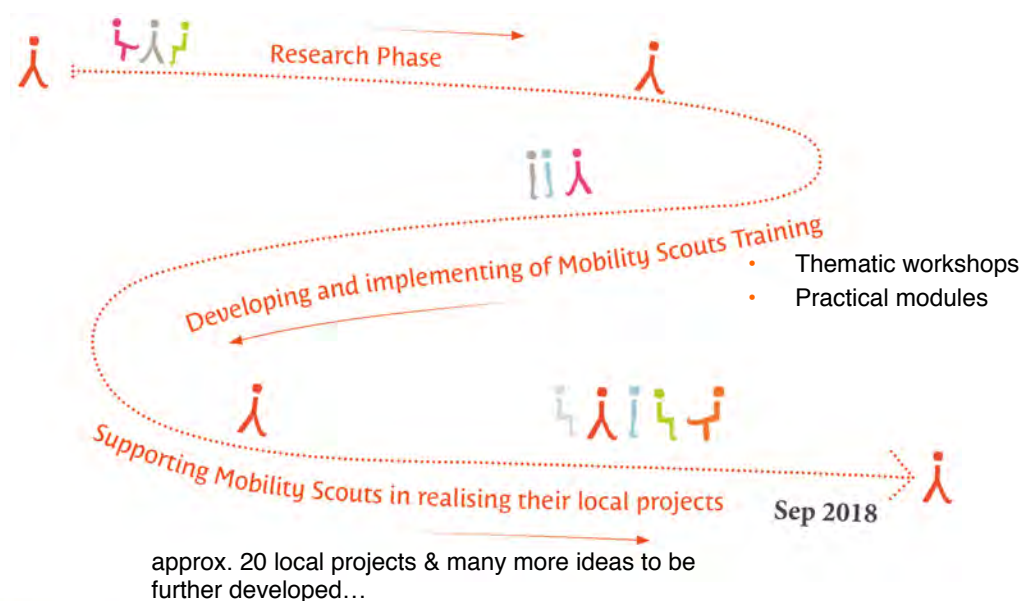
Research Phase

Developing and implementing of Mobility Scouts Training

- Thematic workshops
- Practical modules

Supporting Mobility Scouts in realising their local projects

Sep 2018

approx. 20 local projects & many more ideas to be further developed…